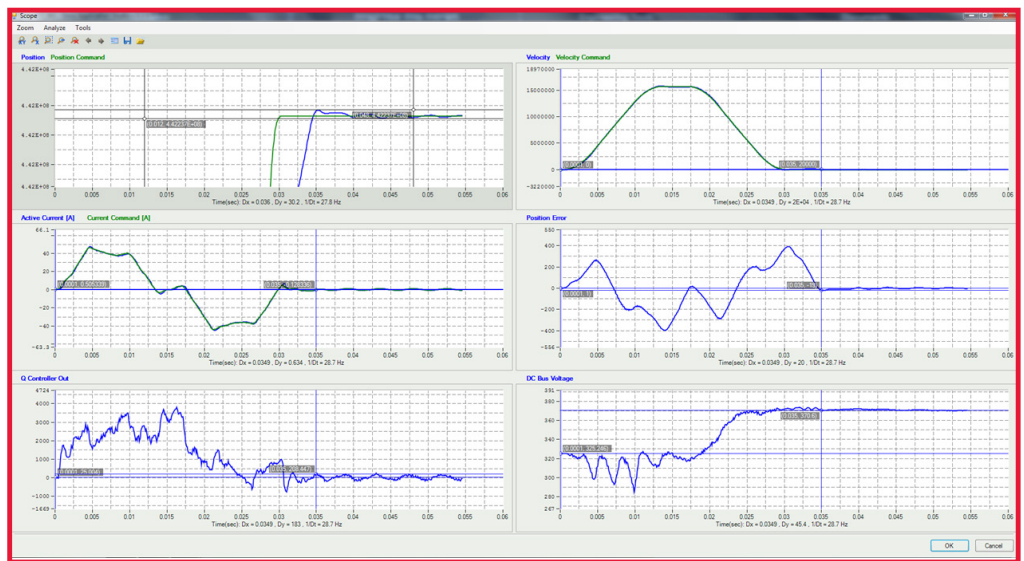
Scope

Zoom Analyze Tools

Position Position Command

4.42E+08
4.42E+08
4.42E+08
4.42E+08
4.42E+08

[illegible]
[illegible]

0 0.005 0.01 0.015 0.02 0.025 0.03 0.035 0.04 0.045 0.05 0.055 0.06
Time(sec): Dx = 0.036 , Dy = 30.2 , 1/Dt = 27.8 Hz

Velocity Velocity Command

18970000
15000000
10000000
5000000
0
-3220000

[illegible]
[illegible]

0 0.005 0.01 0.015 0.02 0.025 0.03 0.035 0.04 0.045 0.05 0.055 0.06
Time(sec): Dx = 0.0349 , Dy = 2E+04 , 1/Dt = 28.7 Hz

Active Current [A] Current Command [A]

64.1
40
20
0
-20
-40
-63.3

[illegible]
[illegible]

0 0.005 0.01 0.015 0.02 0.025 0.03 0.035 0.04 0.045 0.05 0.055 0.06
Time(sec): Dx = 0.0349 , Dy = 0.634 , 1/Dt = 28.7 Hz

Position Error

480
400
300
200
100
0
-100
-200
-300
-400
-504

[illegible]
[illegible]

0 0.005 0.01 0.015 0.02 0.025 0.03 0.035 0.04 0.045 0.05 0.055 0.06
Time(sec): Dx = 0.0349 , Dy = 20 , 1/Dt = 28.7 Hz

Q Controller Out

4724
4000
3000
2000
1000
0
-1449

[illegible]
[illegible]

0 0.005 0.01 0.015 0.02 0.025 0.03 0.035 0.04 0.045 0.05 0.055 0.06
Time(sec): Dx = 0.0349 , Dy = 183 , 1/Dt = 28.7 Hz

DC Bus Voltage

391
380
360
340
320
300
287

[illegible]
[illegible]

0 0.005 0.01 0.015 0.02 0.025 0.03 0.035 0.04 0.045 0.05 0.055 0.06
Time(sec): Dx = 0.0349 , Dy = 45.4 , 1/Dt = 28.7 Hz

OK Cancel